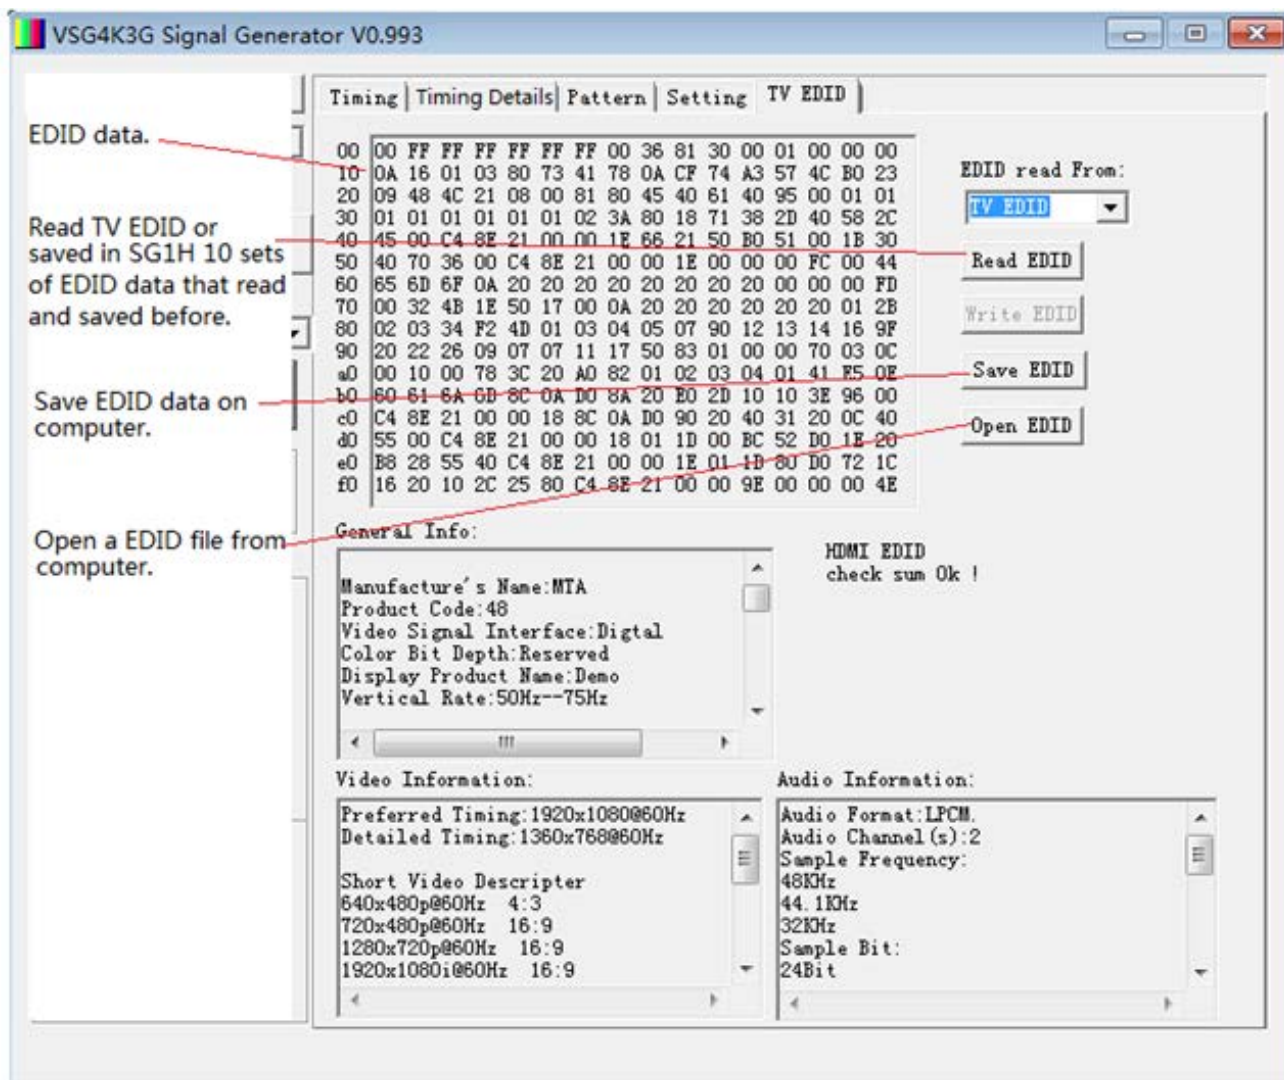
VSG4K3G Signal Generator V0.993

Timing | Timing Details | Pattern | Setting | TV EDID

EDID data.

Read TV EDID or saved in SG1H 10 sets of EDID data that read and saved before.

Save EDID data on computer.

Open a EDID file from computer.

| | | | | | | | | | | | | | | | | |
|---|---|---|---|---|---|---|---|---|---|---|---|---|---|---|---|---|
| 00 | 00 | FF | FF | FF | FF | FF | FF | 00 | 36 | 81 | 30 | 00 | 01 | 00 | 00 | 00 |
| 10 | 0A | 16 | 01 | 03 | 80 | 73 | 41 | 78 | 0A | CF | 74 | A3 | 57 | 4C | B0 | 23 |
| 20 | 09 | 48 | 4C | 21 | 08 | 00 | 81 | 80 | 45 | 40 | 61 | 40 | 95 | 00 | 01 | 01 |
| 30 | 01 | 01 | 01 | 01 | 01 | 02 | 3A | 80 | 18 | 71 | 38 | 2D | 40 | 58 | 2C |
| 40 | 45 | 00 | C4 | 8E | 21 | 00 | 00 | 1E | 66 | 21 | 50 | B0 | 51 | 00 | 1B | 30 |
| 50 | 40 | 70 | 36 | 00 | C4 | 8E | 21 | 00 | 00 | 1E | 00 | 00 | 00 | FC | 00 | 44 |
| 60 | 65 | 6D | 6F | 0A | 20 | 20 | 20 | 20 | 20 | 20 | 20 | 00 | 00 | 00 | FD |
| 70 | 00 | 32 | 4B | 1E | 50 | 17 | 00 | 0A | 20 | 20 | 20 | 20 | 20 | 20 | 01 | 2B |
| 80 | 02 | 03 | 34 | F2 | 4D | 01 | 03 | 04 | 05 | 07 | 90 | 12 | 13 | 14 | 16 | 9F |
| 90 | 20 | 22 | 26 | 09 | 07 | 07 | 11 | 17 | 50 | 83 | 01 | 00 | 00 | 70 | 03 | 0C |
| a0 | 00 | 10 | 00 | 78 | 3C | 20 | A0 | 82 | 01 | 02 | 03 | 04 | 01 | 41 | E5 | 0E |
| b0 | 60 | 61 | 6A | 6D | 8C | 0A | D0 | 8A | 20 | E0 | 2D | 10 | 10 | 3E | 96 | 00 |
| c0 | C4 | 8E | 21 | 00 | 00 | 18 | 8C | 0A | D0 | 90 | 20 | 40 | 31 | 20 | 0C | 40 |
| d0 | 55 | 00 | C4 | 8E | 21 | 00 | 00 | 18 | 01 | 1D | 00 | BC | 52 | D0 | 1E | 20 |
| e0 | B8 | 28 | 55 | 40 | C4 | 8E | 21 | 00 | 00 | 1E | 01 | 1D | 80 | D0 | 72 | 1C |
| f0 | 16 | 20 | 10 | 2C | 25 | 80 | C4 | 8E | 21 | 00 | 00 | 9E | 00 | 00 | 00 | 4E |

EDID read From:
TV EDID
Read EDID
Write EDID
Save EDID
Open EDID

General Info:
Manufacture's Name:MTA
Product Code:48
Video Signal Interface:Digtal
Color Bit Depth:Reserved
Display Product Name:Demo
Vertical Rate:50Hz--75Hz

HDMI EDID
check sum Ok !

Video Information:
Preferred Timing:1920x1080@60Hz
Detailed Timing:1360x768@60Hz

Short Video Descripter
640x480p@60Hz 4:3
720x480p@60Hz 16:9
1280x720p@60Hz 16:9
1920x1080i@60Hz 16:9

Audio Information:
Audio Format:LPCM.
Audio Channel(s):2
Sample Frequency:
48KHz
44.1KHz
32KHz
Sample Bit:
24Bit